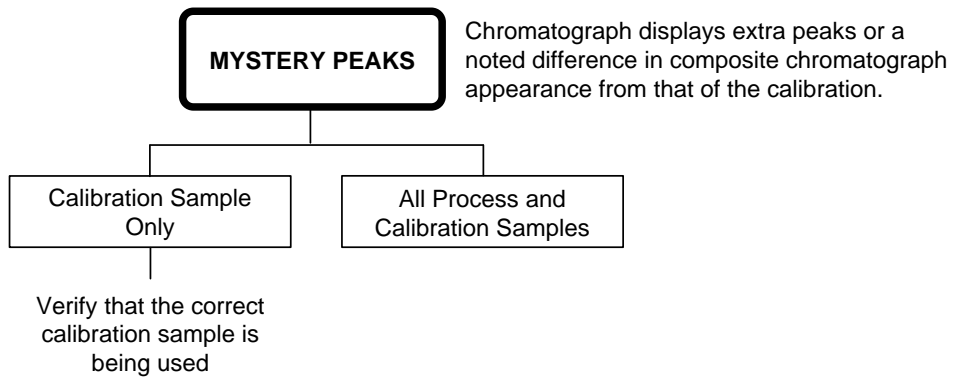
MYSTERY PEAKS

Chromatograph displays extra peaks or a noted difference in composite chromatograph appearance from that of the calibration.

Calibration Sample Only

All Process and Calibration Samples

Verify that the correct calibration sample is being used